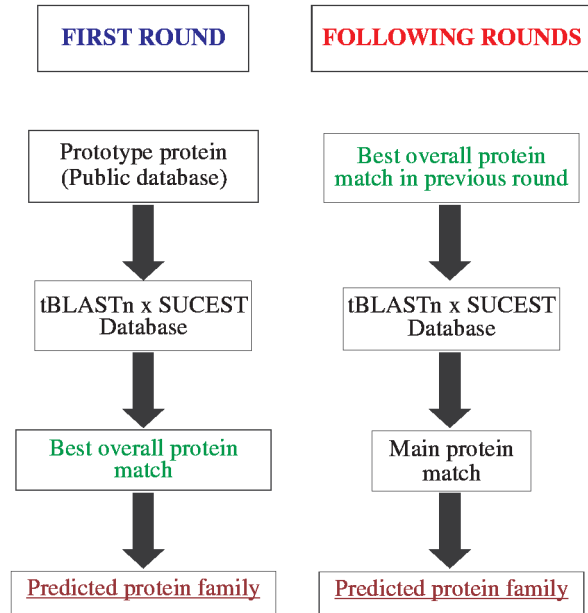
FIRST ROUND

Prototype protein (Public database)

tBLASTn x SUCEST Database

Best overall protein match

Predicted protein family

FOLLOWING ROUNDS

Best overall protein match in previous round

tBLASTn x SUCEST Database

Main protein match

Predicted protein family